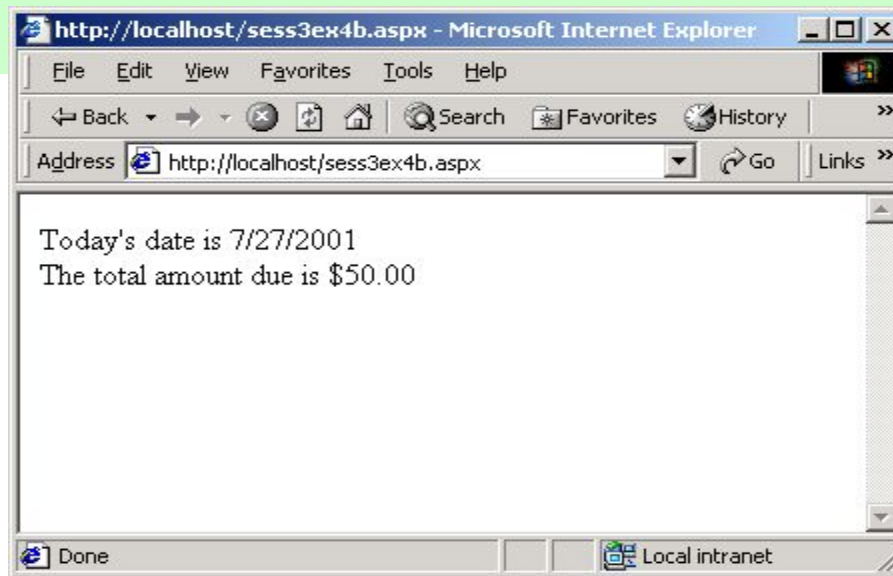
http://localhost/sess3ex4b.aspx - Microsoft Internet Explorer

File Edit View Favorites Tools Help

Back Search Favorites History

Address http://localhost/sess3ex4b.aspx Go Links

Today's date is 7/27/2001
The total amount due is $50.00

Done Local intranet